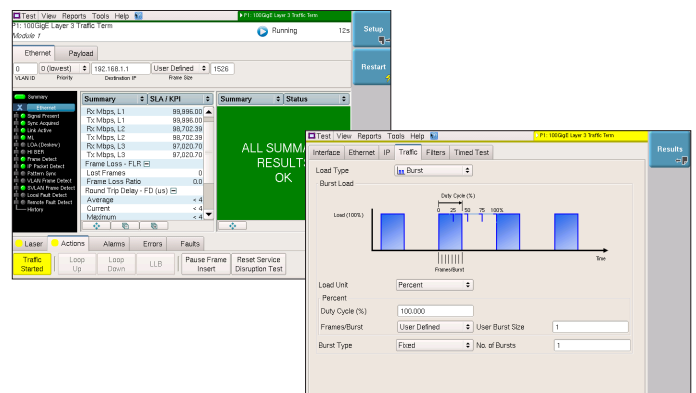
Test View Reports Tools Help
P1: 100GigE Layer 3 Traffic Term
P1: 100GigE Layer 3 Traffic Term
Module 1
Running 12s
Setup
Restart

Ethernet Payload
0 VLAN ID | 0 (lowest) Priority | 192.168.1.1 Destination IP | User Defined Frame Size | 1526

Summary
Ethernet
Signal Present
Sync Acquired
Link Active
ML
LOA (Deskew)
Hi BER
Frame Detect
IP Packet Detect
Pattern Sync
VLAN Frame Detect
SVLAN Frame Detect
Local Fault Detect
Remote Fault Detect
History

| Summary | SLA / KPI |
|---|---|
| Rx Mbps, L1 | 99,996.00 |
| Tx Mbps, L1 | 99,996.00 |
| Rx Mbps, L2 | 98,702.39 |
| Tx Mbps, L2 | 98,702.39 |
| Rx Mbps, L3 | 97,020.70 |
| Tx Mbps, L3 | 97,020.70 |
| Frame Loss - FLR | |
| Lost Frames | 0 |
| Frame Loss Ratio | 0.0 |
| Round Trip Delay - FD (us) | |
| Average | < 4 |
| Current | < 4 |
| Maximum | < 4 |

Summary | Status
ALL SUMMA RESULTS OK

Laser | Actions | Alarms | Errors | Faults
Traffic Started | Loop Up | Loop Down | LLB | Pause Frame Insert | Reset Service Disruption Test

Test View Reports Tools Help
P1: 100GigE Layer 3 Traffic Term
Results
Interface | Ethernet | IP | Traffic | Filters | Timed Test
Load Type Burst
Burst Load
Duty Cycle (%)
0 25 50 75 100%
Load (100%)
Frames/Burst
Time
Load Unit Percent
Percent
Duty Cycle (%) 100.000
Frames/Burst User Defined User Burst Size 1
Burst Type Fixed No. of Bursts 1